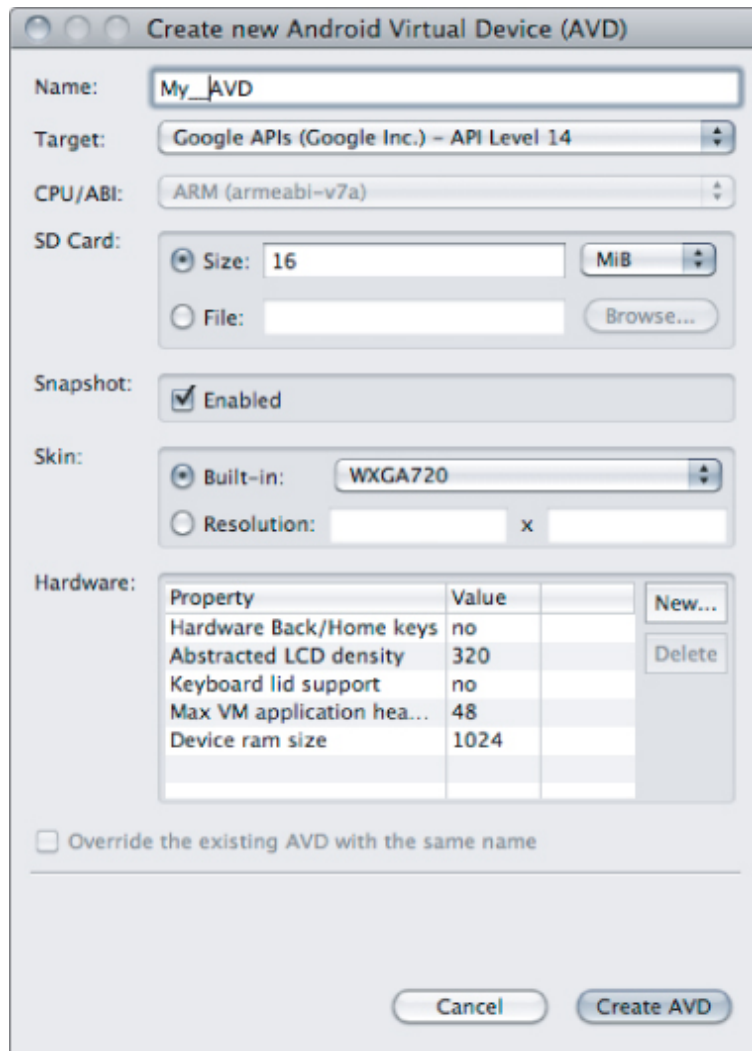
Create new Android Virtual Device (AVD)

Name: My_AVD

Target: Google APIs (Google Inc.) – API Level 14

CPU/ABI: ARM (armeabi-v7a)

SD Card:
Size: 16 MiB
File: Browse...

Snapshot: Enabled

Skin:
Built-in: WXGA720
Resolution: x

Hardware:

| Property | Value |
|---|---|
| Hardware Back/Home keys | no |
| Abstracted LCD density | 320 |
| Keyboard lid support | no |
| Max VM application hea... | 48 |
| Device ram size | 1024 |

New...
Delete

Override the existing AVD with the same name

Cancel
Create AVD